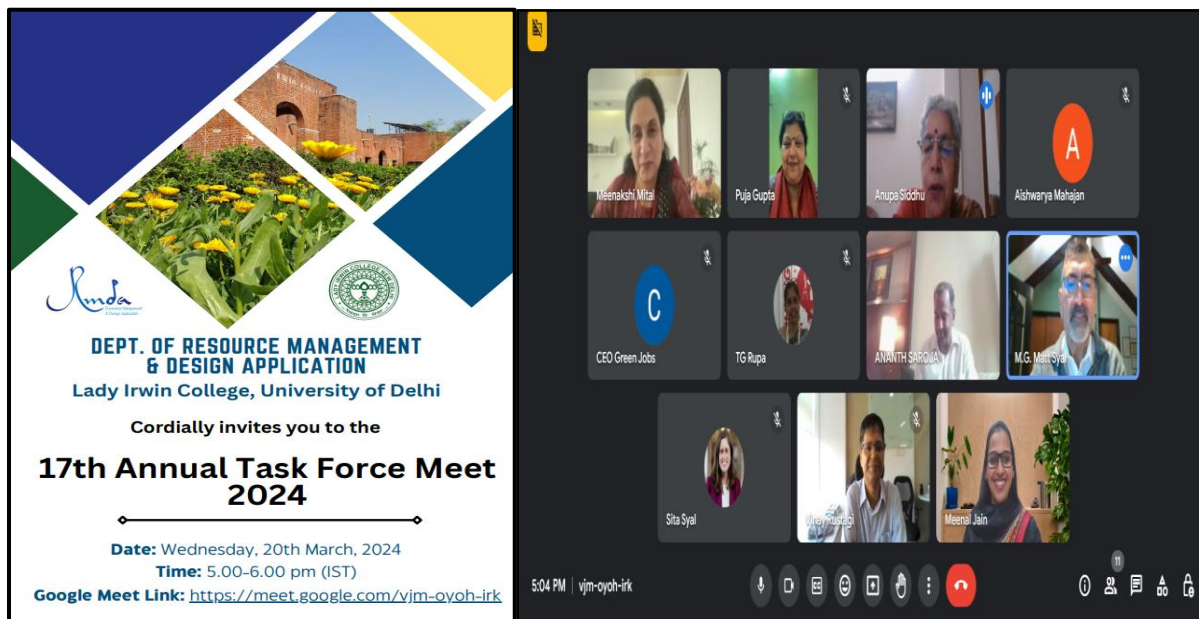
Rmda

DEPT. OF RESOURCE MANAGEMENT & DESIGN APPLICATION
Lady Irwin College, University of Delhi

Cordially invites you to the

17th Annual Task Force Meet 2024

Date: Wednesday, 20th March, 2024
Time: 5.00-6.00 pm (IST)
Google Meet Link: https://meet.google.com/vjm-oyoh-irk

Meenakshi Mital
Puja Gupta
Anupa Siddhu
A
Aishwarya Mahajan
C
CEO Green Jobs
TG Rupa
ANANTH SAROJA
M.G. Matt Syal
Sita Syal
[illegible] Rustagi
Meenal Jain

5:04 PM | vjm-oyoh-irk
11